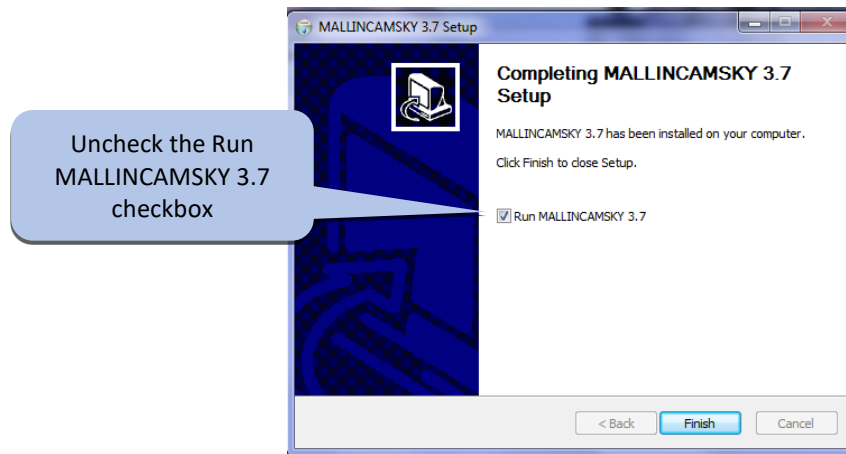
MALLINCAMSKY 3.7 Setup

Uncheck the Run MALLINCAMSKY 3.7 checkbox

Completing MALLINCAMSKY 3.7 Setup

MALLINCAMSKY 3.7 has been installed on your computer.

Click Finish to close Setup.

Run MALLINCAMSKY 3.7

< Back
Finish
Cancel